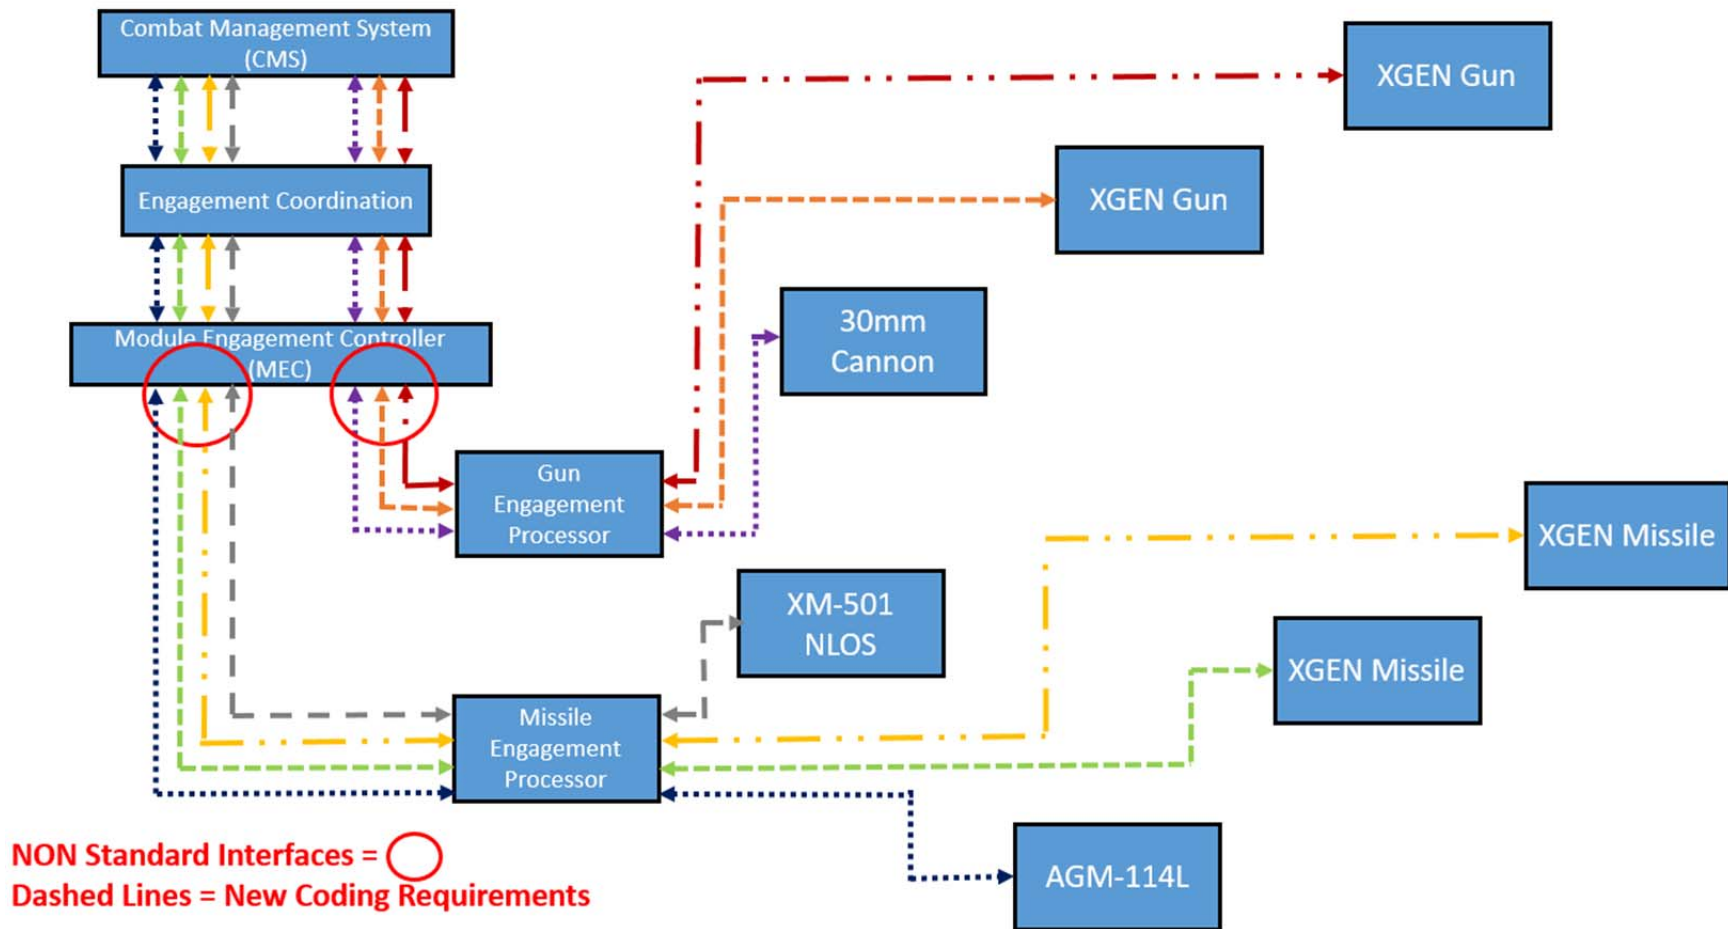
Combat Management System (CMS)

Engagement Coordination

Module Engagement Controller (MEC)

XGEN Gun

XGEN Gun

30mm Cannon

Gun Engagement Processor

XGEN Missile

XM-501 NLOS

XGEN Missile

Missile Engagement Processor

AGM-114L

NON Standard Interfaces =
Dashed Lines = New Coding Requirements